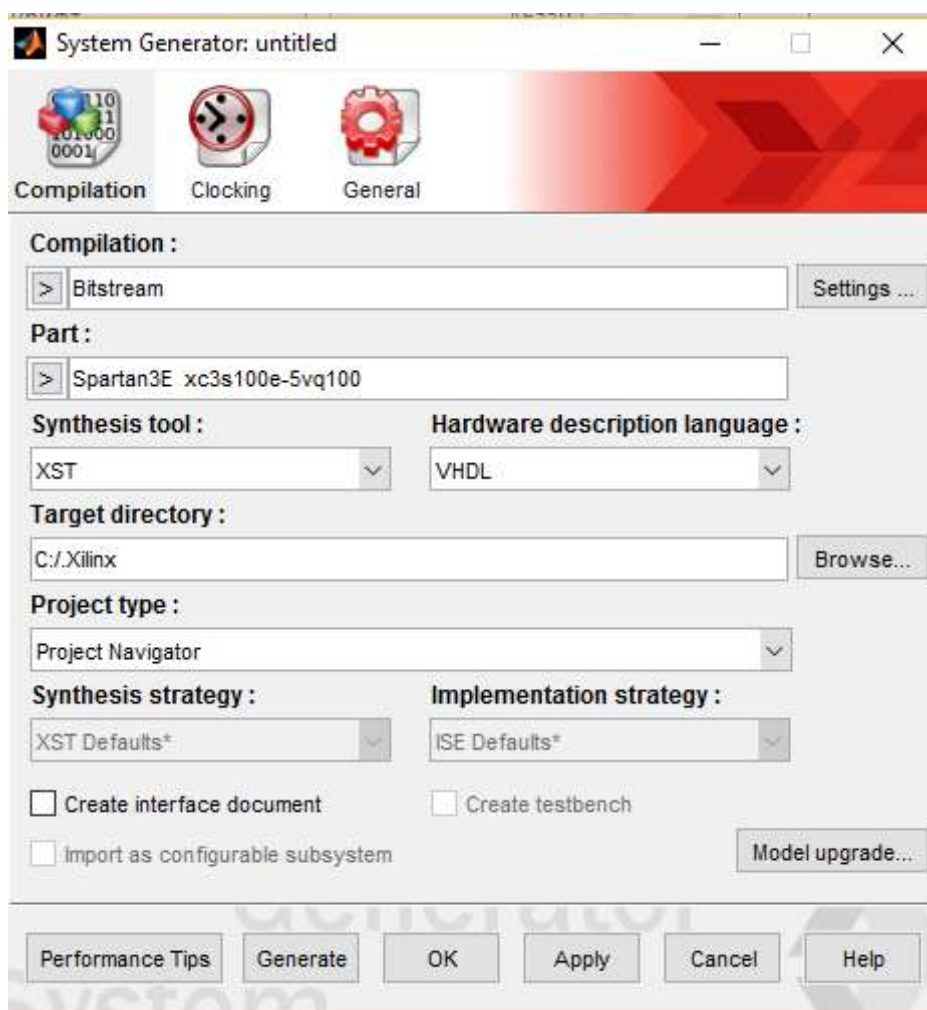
System Generator: untitled

Compilation Clocking General

Compilation :

> Bitstream

Settings ...

Part :

> Spartan3E xc3s100e-5vq100

Synthesis tool :

XST

Hardware description language :

VHDL

Target directory :

C:/.Xilinx

Browse...

Project type :

Project Navigator

Synthesis strategy :

XST Defaults*

Implementation strategy :

ISE Defaults*

Create interface document

Create testbench

Import as configurable subsystem

Model upgrade...

Performance Tips Generate OK Apply Cancel Help